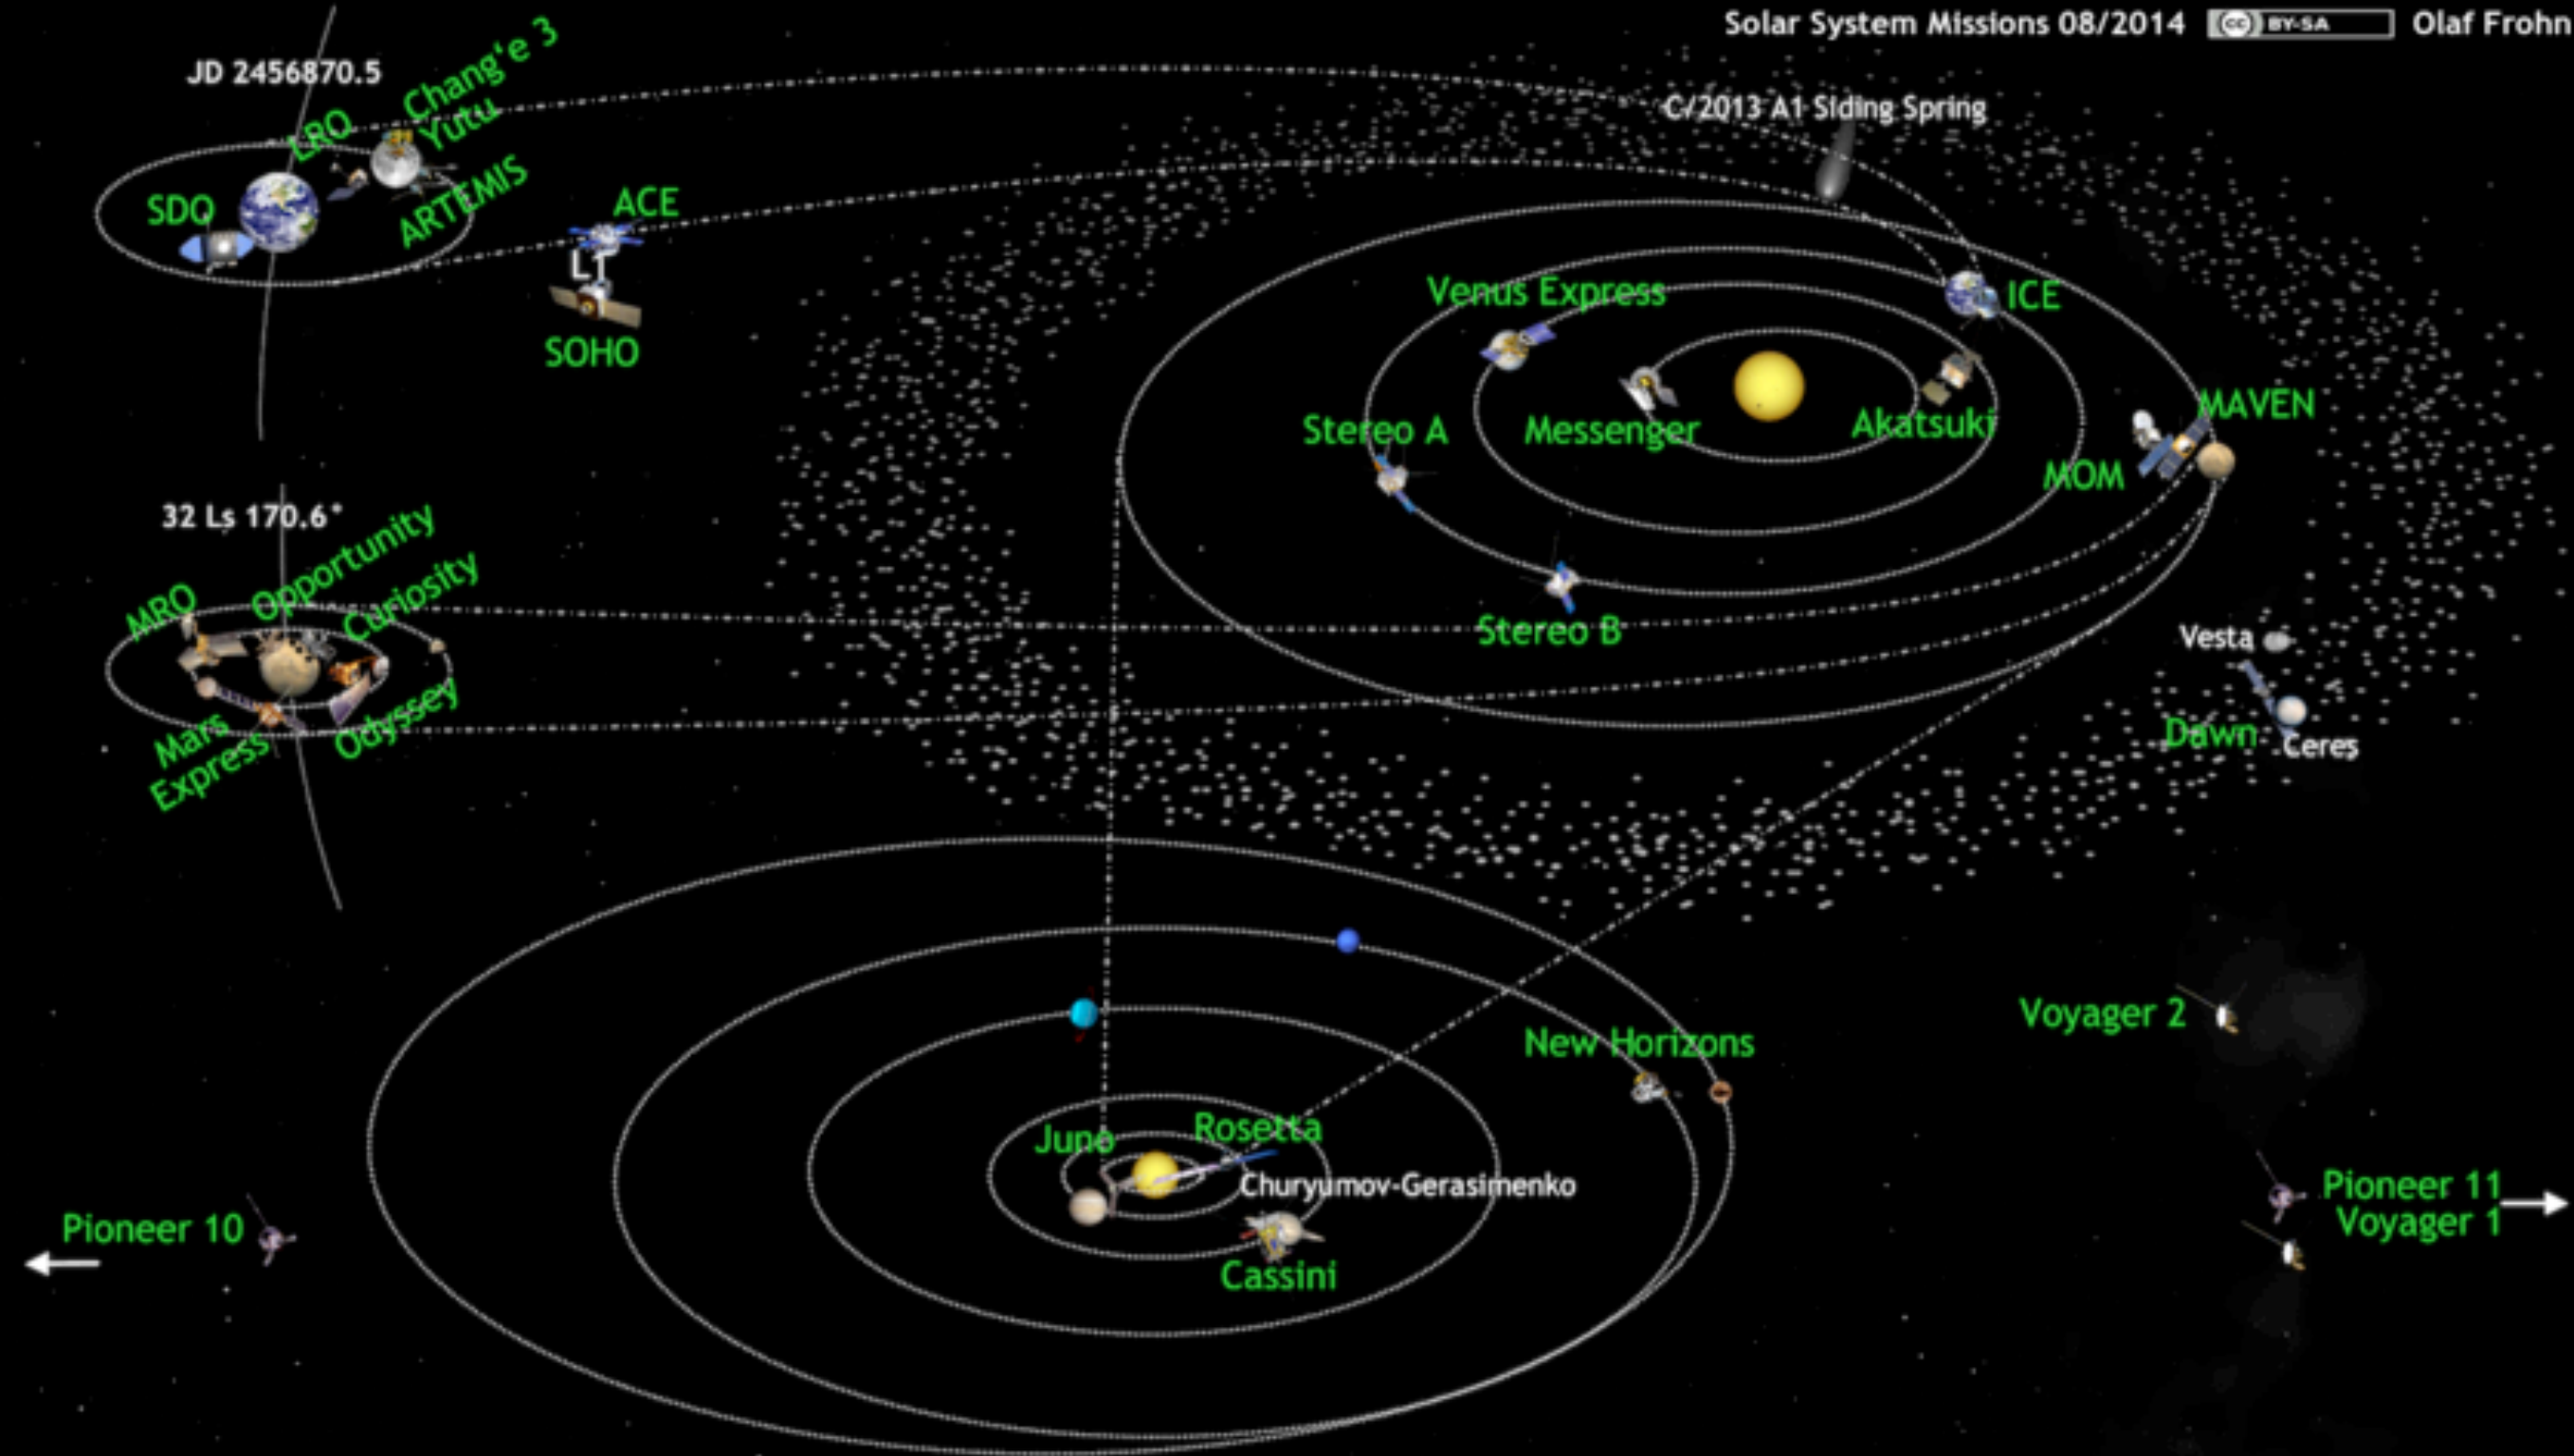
Solar System Missions 08/2014 BY-SA Olaf Frohn

JD 2456870.5

Chang'e 3
Yutu
LRO
SDO
ARTEMIS
ACE
L1
SOHO

C/2013 A1 Siding Spring

Venus Express
ICE
Stereo A
Messenger
Akatsuki
MAVEN
MOM
Stereo B

32 Ls 170.6°
MRO
Opportunity
Curiosity
Mars Express
Odyssey

Vesta
Dawn
Ceres

Voyager 2
New Horizons
Juno
Rosetta
Churyumov-Gerasimenko
Cassini
Pioneer 10
Pioneer 11
Voyager 1